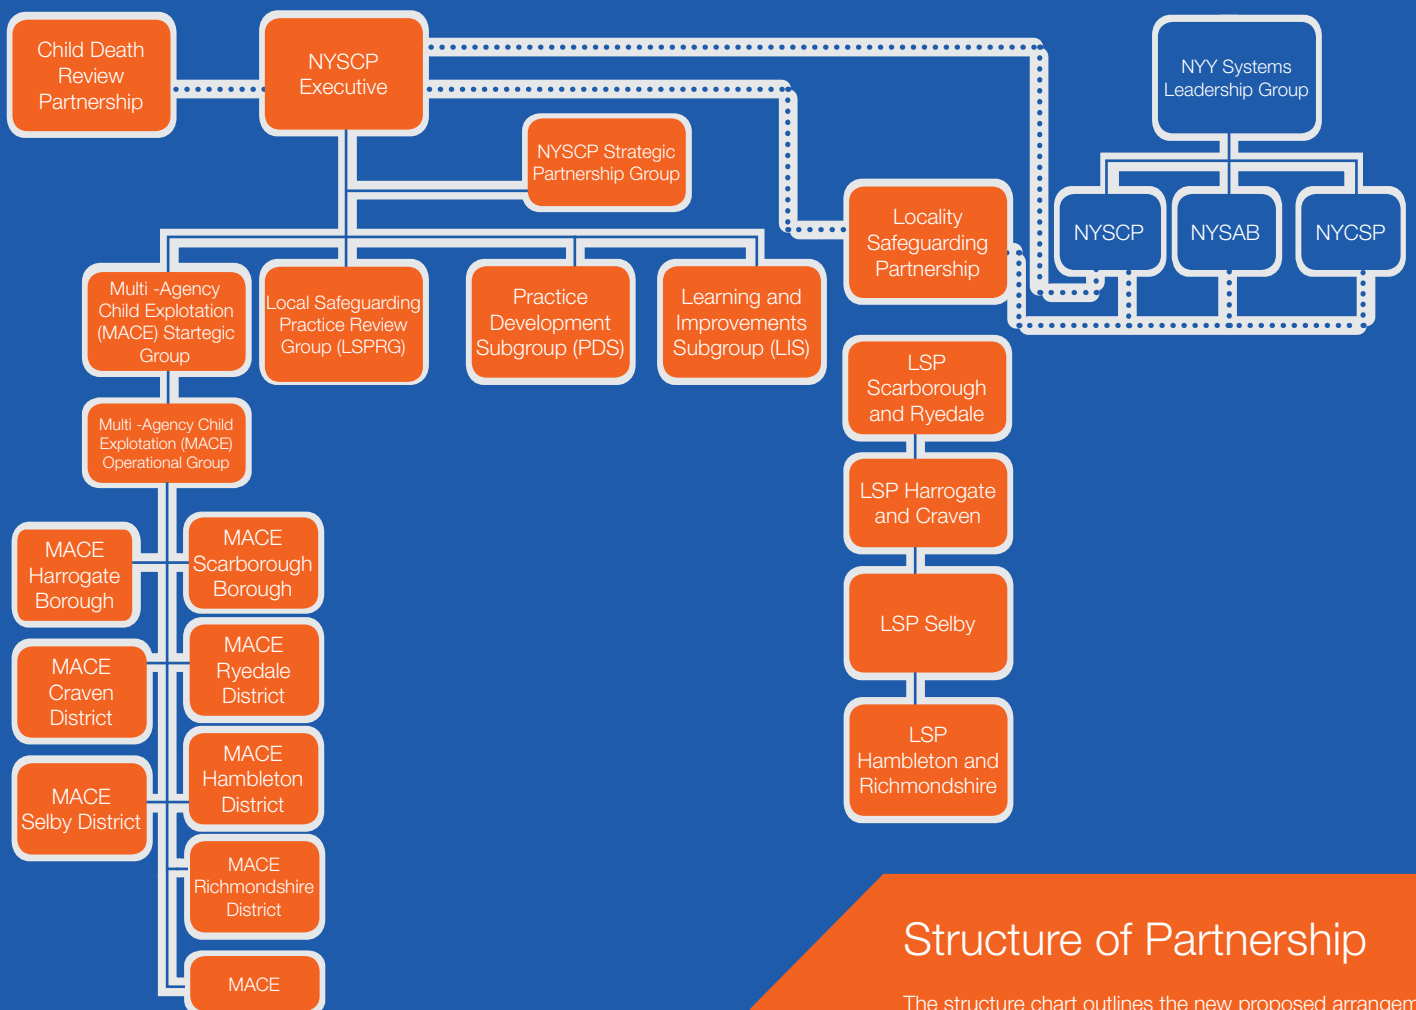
Child Death Review Partnership

NYSCP Executive

NYSCP Strategic Partnership Group

NYY Systems Leadership Group

NYSCP

NYSAB

NYCSP

Locality Safeguarding Partnership

Multi -Agency Child Explotation (MACE) Startegic Group

Local Safeguarding Practice Review Group (LSPRG)

Practice Development Subgroup (PDS)

Learning and Improvements Subgroup (LIS)

LSP Scarborough and Ryedale

LSP Harrogate and Craven

LSP Selby

LSP Hambleton and Richmondshire

Multi -Agency Child Explotation (MACE) Operational Group

MACE Harrogate Borough

MACE Scarborough Borough

MACE Craven District

MACE Ryedale District

MACE Selby District

MACE Hambleton District

MACE Richmondshire District

MACE

Structure of Partnership

The structure chart outlines the new proposed arrangem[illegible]